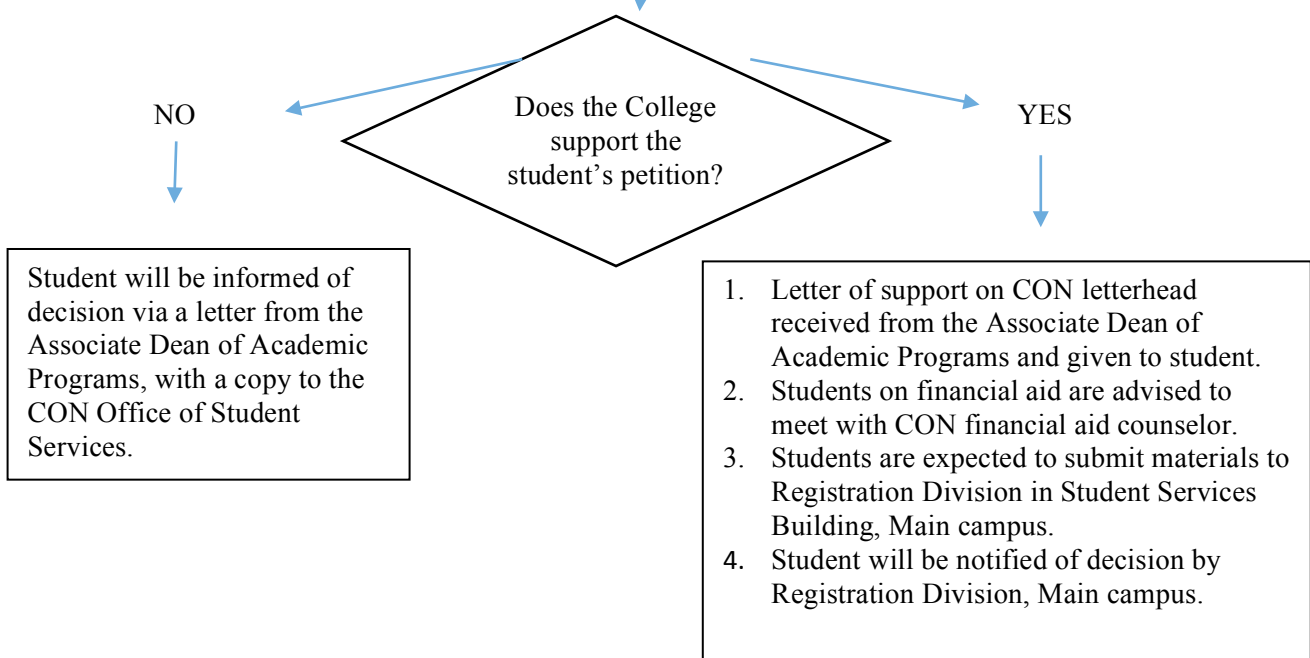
Does the College support the student's petition?

NO

YES

Student will be informed of decision via a letter from the Associate Dean of Academic Programs, with a copy to the CON Office of Student Services.

1. Letter of support on CON letterhead received from the Associate Dean of Academic Programs and given to student.
2. Students on financial aid are advised to meet with CON financial aid counselor.
3. Students are expected to submit materials to Registration Division in Student Services Building, Main campus.
4. Student will be notified of decision by Registration Division, Main campus.